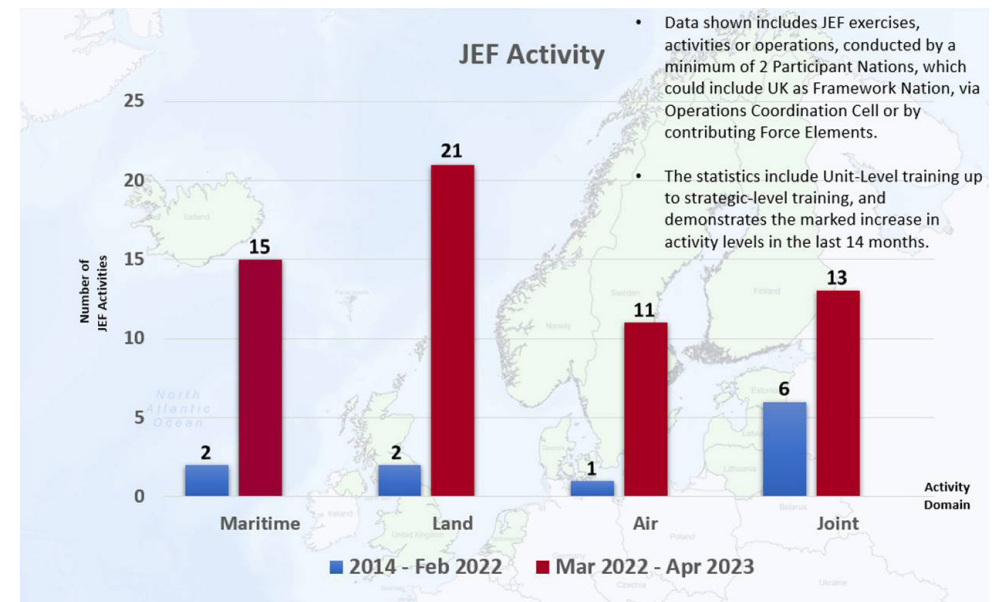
JEF Activity

• Data shown includes JEF exercises, activities or operations, conducted by a minimum of 2 Participant Nations, which could include UK as Framework Nation, via Operations Coordination Cell or by contributing Force Elements.

• The statistics include Unit-Level training up to strategic-level training, and demonstrates the marked increase in activity levels in the last 14 months.

Number of JEF Activities

25
20
15
10
5
0

North Atlantic Ocean

| Activity Domain | 2014 - Feb 2022 | Mar 2022 - Apr 2023 |
|---|---|---|
| Maritime | 2 | 15 |
| Land | 2 | 21 |
| Air | 1 | 11 |
| Joint | 6 | 13 |

Activity Domain

2014 - Feb 2022 Mar 2022 - Apr 2023